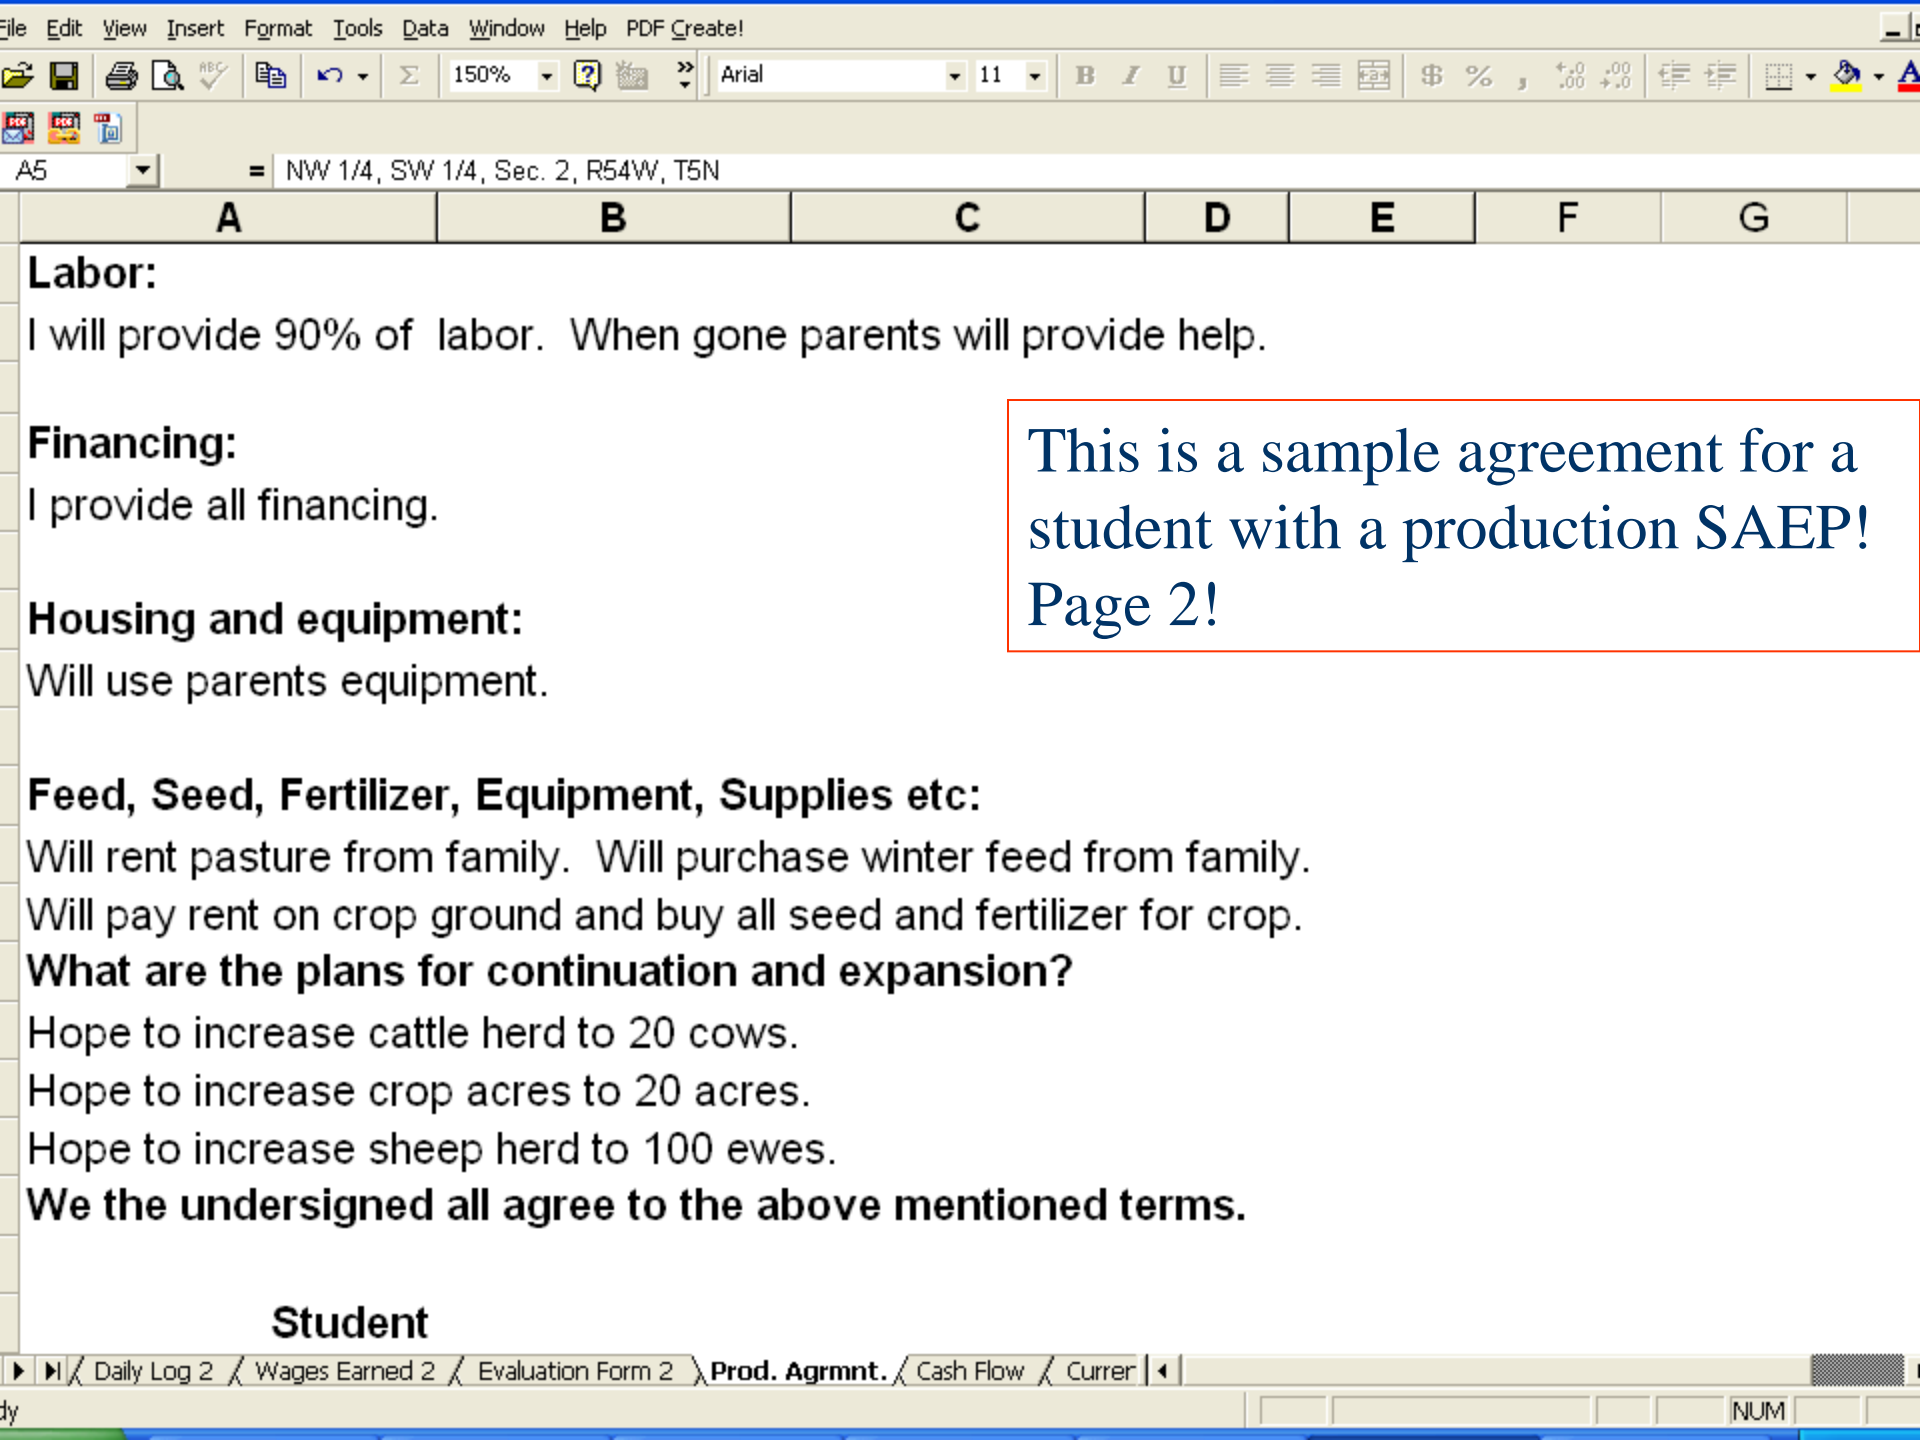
File Edit View Insert Format Tools Data Window Help PDF Create!

150% Arial 11

A5 = NW 1/4, SW 1/4, Sec. 2, R54W, T5N

| A | B | C | D | E | F | G |
|---|---|---|---|---|---|---|

Labor:

I will provide 90% of labor. When gone parents will provide help.

Financing:

I provide all financing.

Housing and equipment:

Will use parents equipment.

Feed, Seed, Fertilizer, Equipment, Supplies etc:

Will rent pasture from family. Will purchase winter feed from family.

Will pay rent on crop ground and buy all seed and fertilizer for crop.

What are the plans for continuation and expansion?

Hope to increase cattle herd to 20 cows.

Hope to increase crop acres to 20 acres.

Hope to increase sheep herd to 100 ewes.

We the undersigned all agree to the above mentioned terms.

Student

This is a sample agreement for a student with a production SAEP! Page 2!

Daily Log 2 Wages Earned 2 Evaluation Form 2 Prod. Agrmnt. Cash Flow Currer

dy NUM